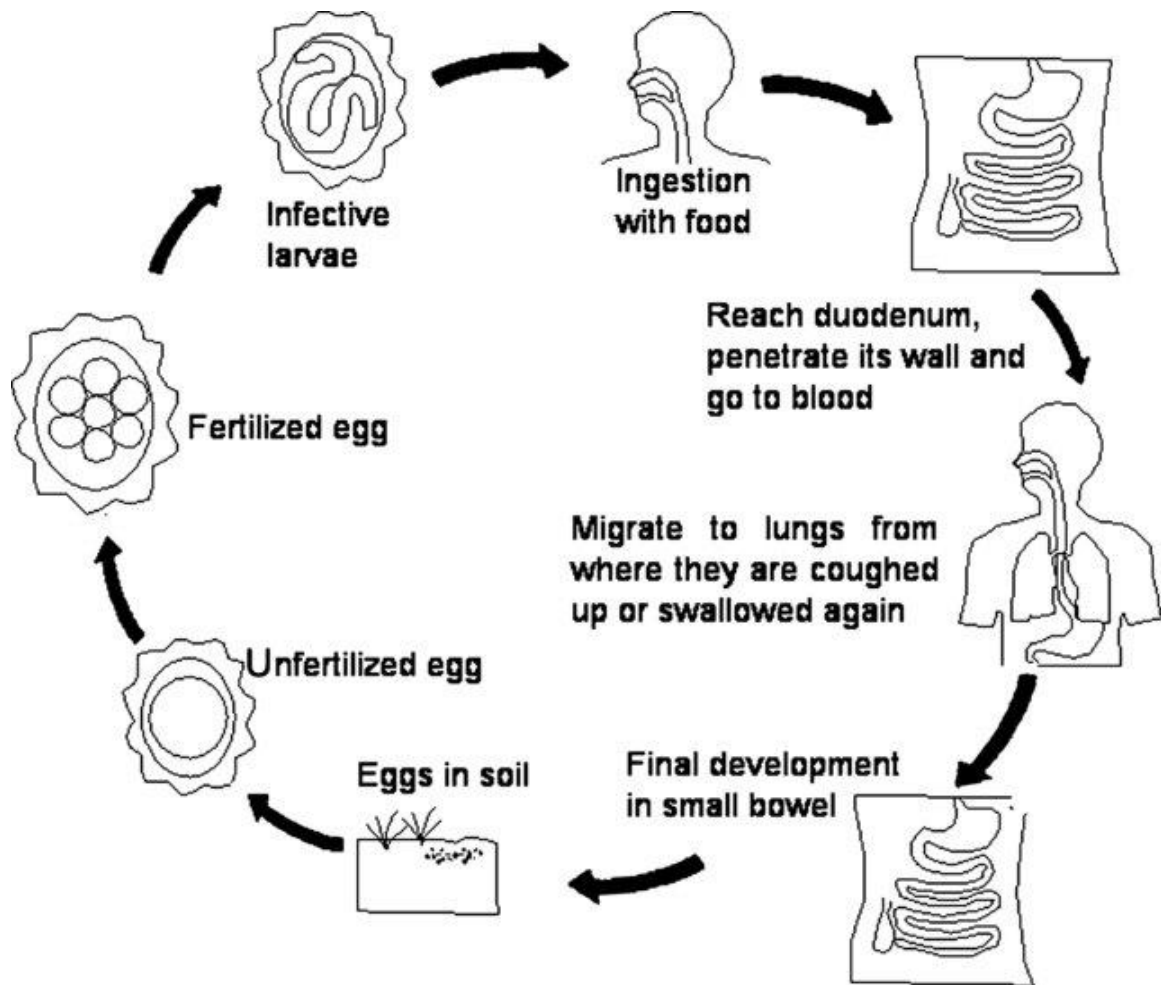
Infective larvae

Ingestion with food

Reach duodenum, penetrate its wall and go to blood

Migrate to lungs from where they are coughed up or swallowed again

Final development in small bowel

Eggs in soil

Unfertilized egg

Fertilized egg